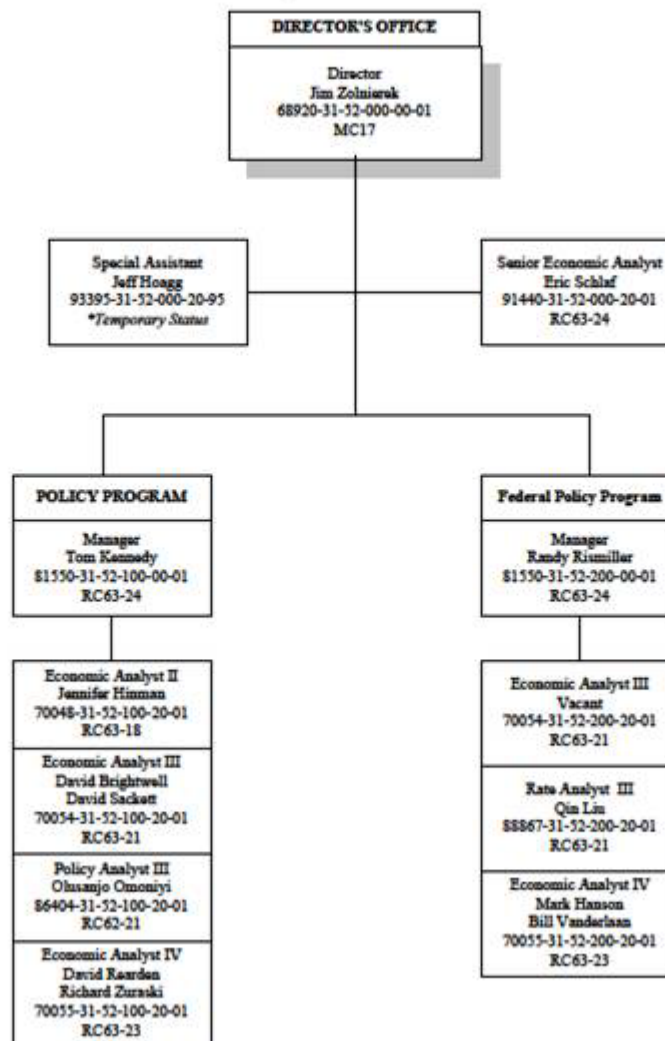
DIRECTOR'S OFFICE

Director
Jim Zolnierek
68920-31-52-000-00-01
MC17

Special Assistant
Jeff Hoagg
93395-31-52-000-20-95
*Temporary Status

Senior Economic Analyst
Eric Schlaf
91440-31-52-000-20-01
RC63-24

POLICY PROGRAM

Manager
Tom Kennedy
81550-31-52-100-00-01
RC63-24

Economic Analyst II
Jennifer Hinman
70048-31-52-100-20-01
RC63-18

Economic Analyst III
David Brightwell
David Sackett
70054-31-52-100-20-01
RC63-21

Policy Analyst III
Olusanjo Omoniyi
86404-31-52-100-20-01
RC62-21

Economic Analyst IV
David Rearden
Richard Zuraski
70055-31-52-100-20-01
RC63-23

Federal Policy Program

Manager
Randy Rismiller
81550-31-52-200-00-01
RC63-24

Economic Analyst III
Vacant
70054-31-52-200-20-01
RC63-21

Rate Analyst III
Qin Liu
88867-31-52-200-20-01
RC63-21

Economic Analyst IV
Mark Hanson
Bill Vanderlaan
70055-31-52-200-20-01
RC63-23